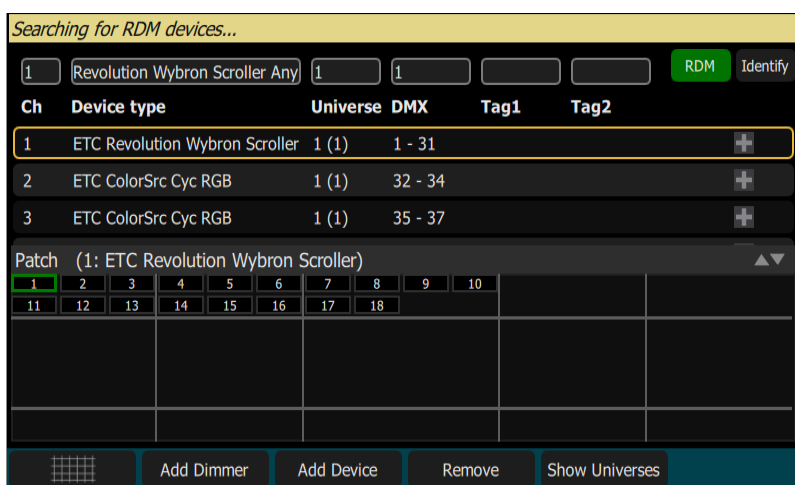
Searching for RDM devices...

1 | Revolution Wybron Scroller Any | 1 | 1 | | | RDM | Identify

| Ch | Device type | Universe | DMX | Tag1 | Tag2 |
|---|---|---|---|---|---|
| 1 | ETC Revolution Wybron Scroller | 1 (1) | 1 - 31 | | |
| 2 | ETC ColorSrc Cyc RGB | 1 (1) | 32 - 34 | | |
| 3 | ETC ColorSrc Cyc RGB | 1 (1) | 35 - 37 | | |

Patch (1: ETC Revolution Wybron Scroller)

1 2 3 4 5 6 7 8 9 10
11 12 13 14 15 16 17 18

Add Dimmer | Add Device | Remove | Show Universes